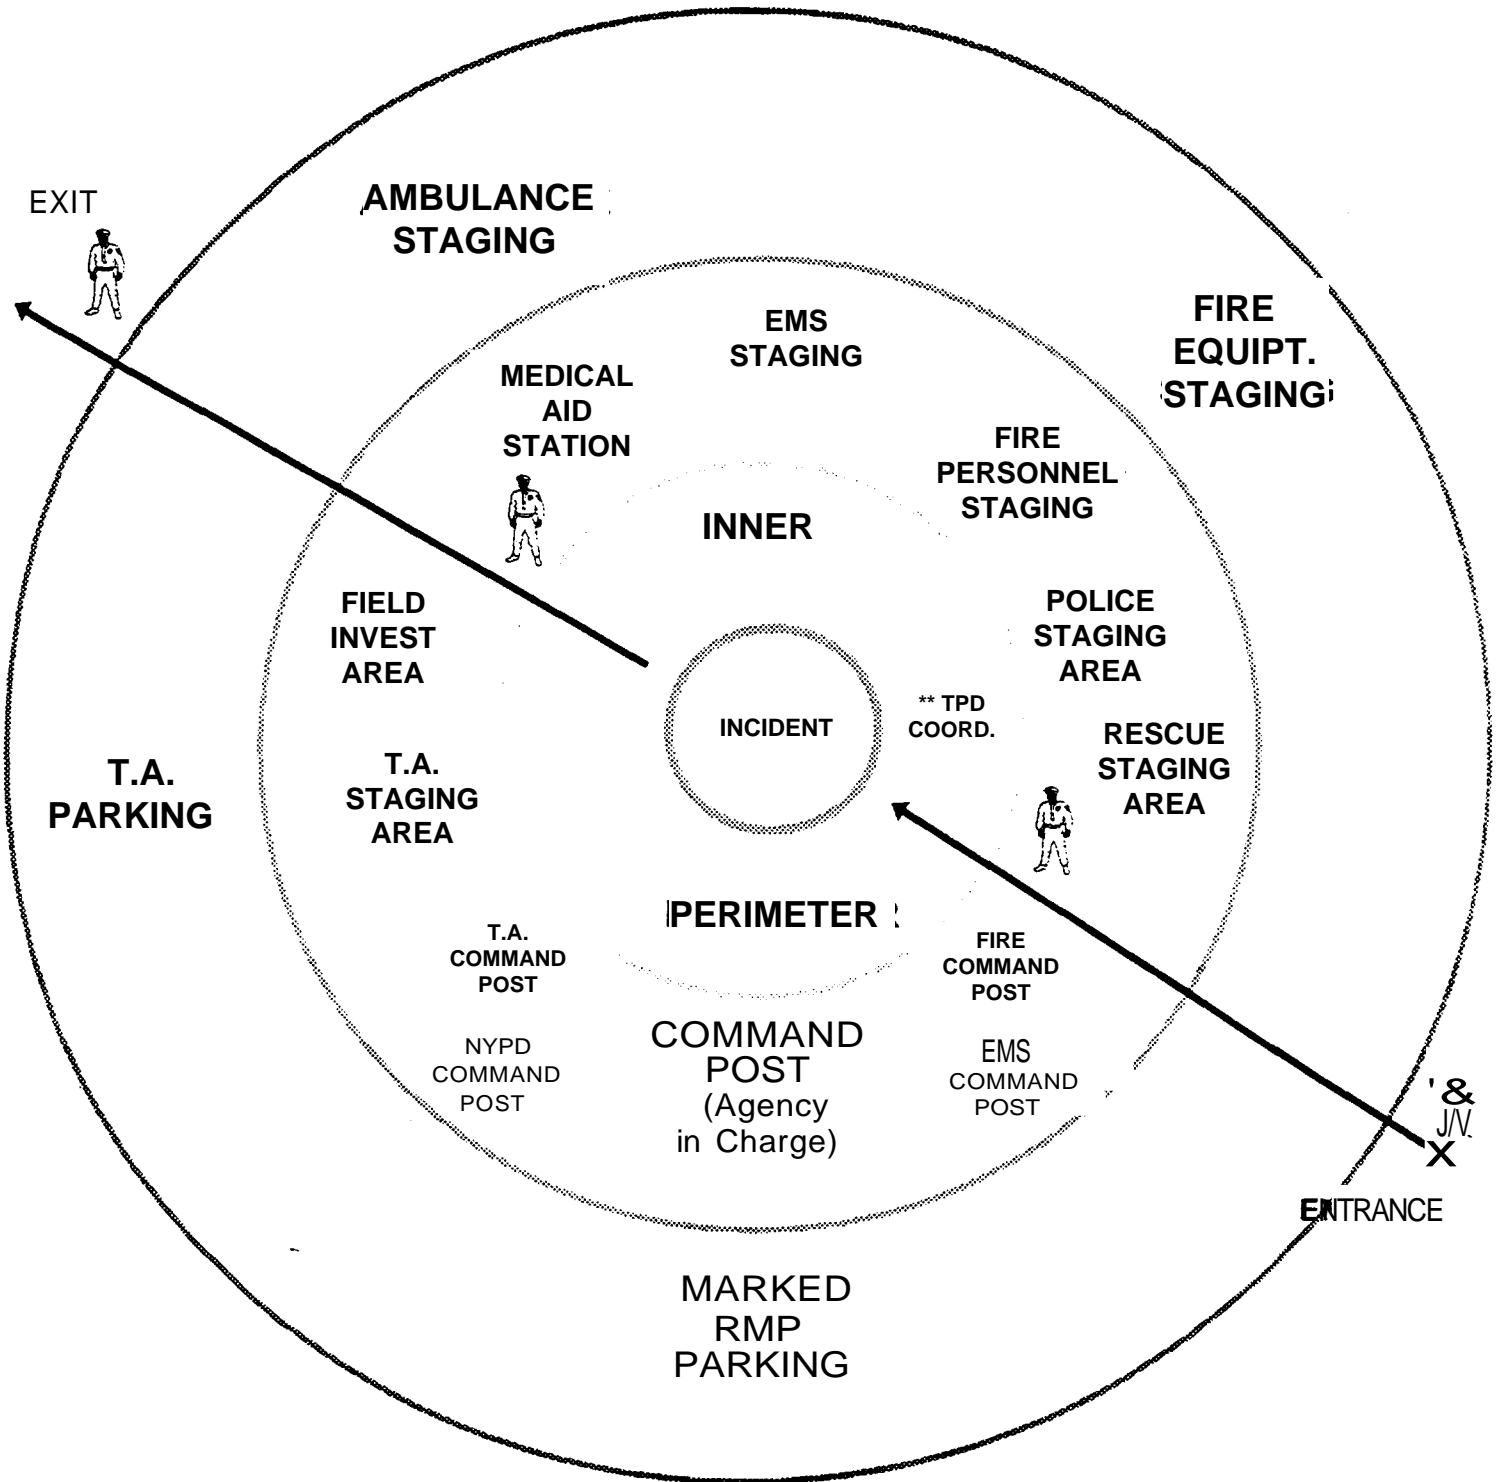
EXIT

AMBULANCE STAGING

FIRE EQUIPT. STAGING

EMS STAGING

MEDICAL AID STATION

FIRE PERSONNEL STAGING

INNER

FIELD INVEST AREA

POLICE STAGING AREA

INCIDENT

** TPD COORD.

RESCUE STAGING AREA

T.A. PARKING

T.A. STAGING AREA

PERIMETER

T.A. COMMAND POST

FIRE COMMAND POST

NYPD COMMAND POST

COMMAND POST (Agency in Charge)

EMS COMMAND POST

' & J/V. X

ENTRANCE

MARKED RMP PARKING